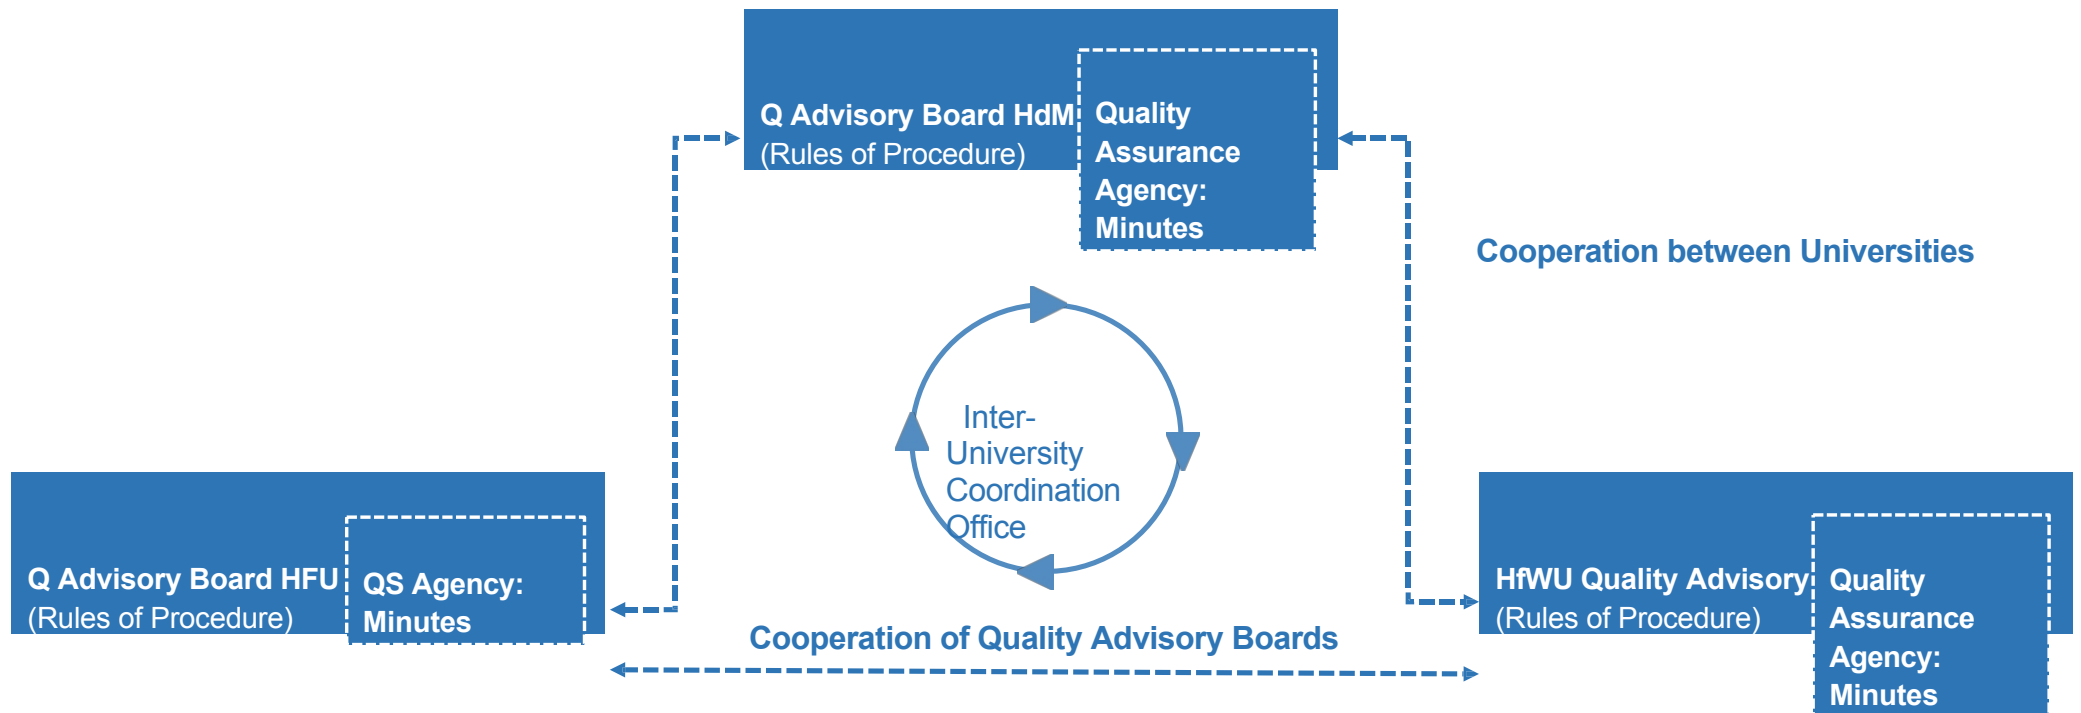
Q Advisory Board HdM
(Rules of Procedure)

Quality Assurance Agency: Minutes

Cooperation between Universities

Inter-University Coordination Office

Q Advisory Board HFU
(Rules of Procedure)

QS Agency: Minutes

HfWU Quality Advisory
(Rules of Procedure)

Quality Assurance Agency: Minutes

Cooperation of Quality Advisory Boards